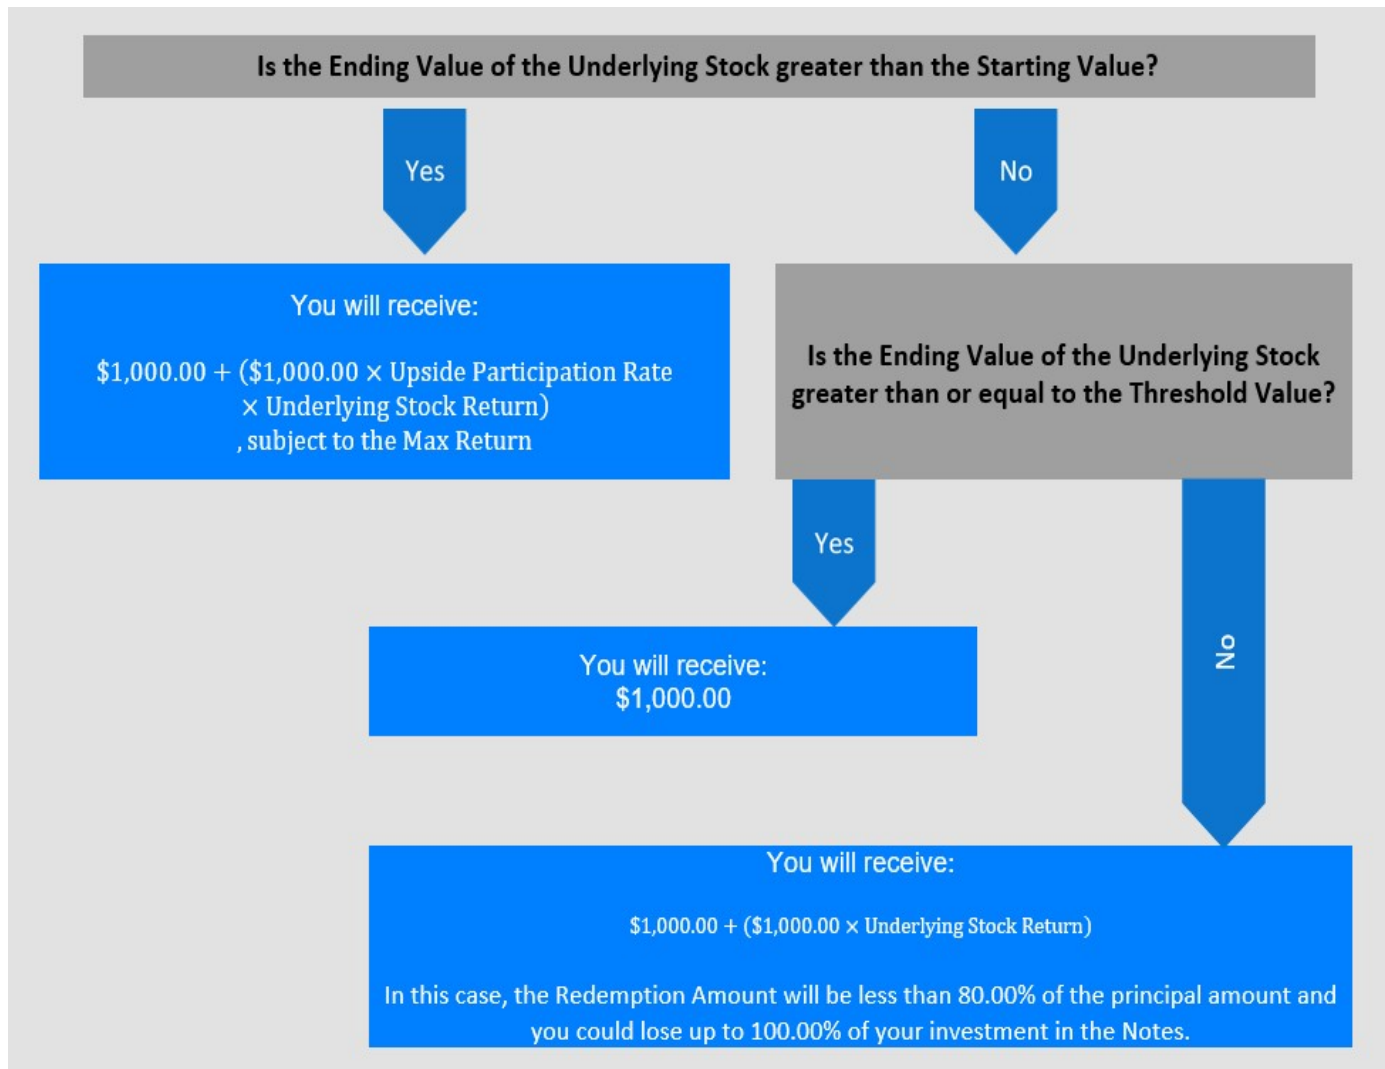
Is the Ending Value of the Underlying Stock greater than the Starting Value?

Yes

No

You will receive:

$1,000.00 + ($1,000.00 × Upside Participation Rate × Underlying Stock Return)
, subject to the Max Return

Is the Ending Value of the Underlying Stock greater than or equal to the Threshold Value?

Yes

No

You will receive:
$1,000.00

You will receive:

$1,000.00 + ($1,000.00 × Underlying Stock Return)

In this case, the Redemption Amount will be less than 80.00% of the principal amount and you could lose up to 100.00% of your investment in the Notes.